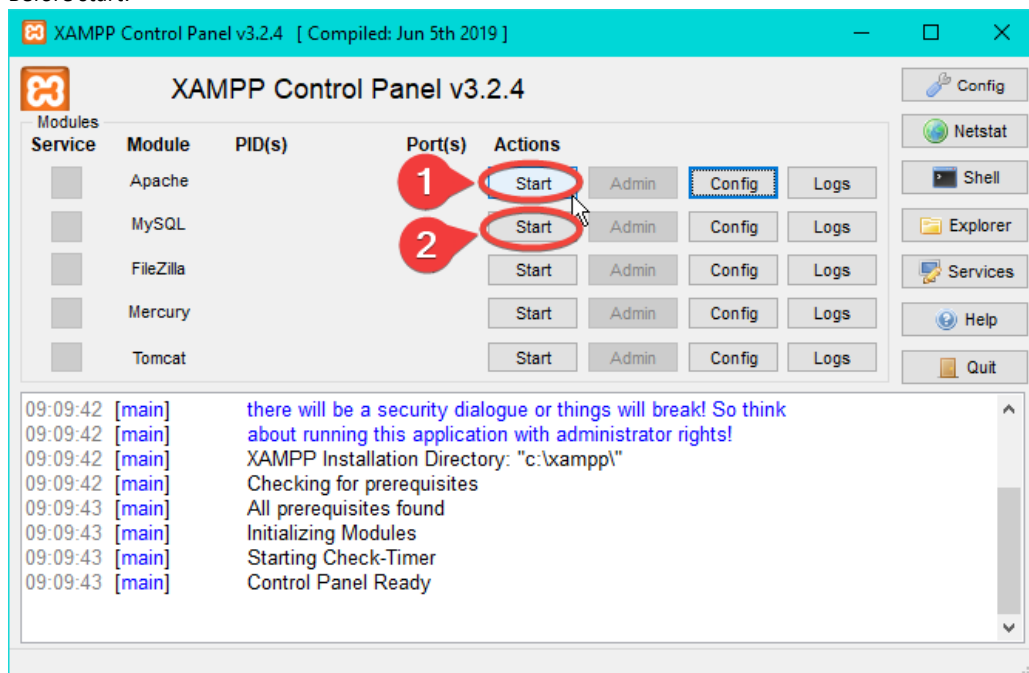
XAMPP Control Panel v3.2.4 [ Compiled: Jun 5th 2019 ]

XAMPP Control Panel v3.2.4

Config
Netstat
Shell
Explorer
Services
Help
Quit

Modules

| Service | Module | PID(s) | Port(s) | Actions | | | |
|---|---|---|---|---|---|---|---|
| | Apache | | | Start | Admin | Config | Logs |
| | MySQL | | | Start | Admin | Config | Logs |
| | FileZilla | | | Start | Admin | Config | Logs |
| | Mercury | | | Start | Admin | Config | Logs |
| | Tomcat | | | Start | Admin | Config | Logs |

1
2

09:09:42 [main] there will be a security dialogue or things will break! So think
09:09:42 [main] about running this application with administrator rights!
09:09:42 [main] XAMPP Installation Directory: "c:\xampp\"
09:09:42 [main] Checking for prerequisites
09:09:43 [main] All prerequisites found
09:09:43 [main] Initializing Modules
09:09:43 [main] Starting Check-Timer
09:09:43 [main] Control Panel Ready